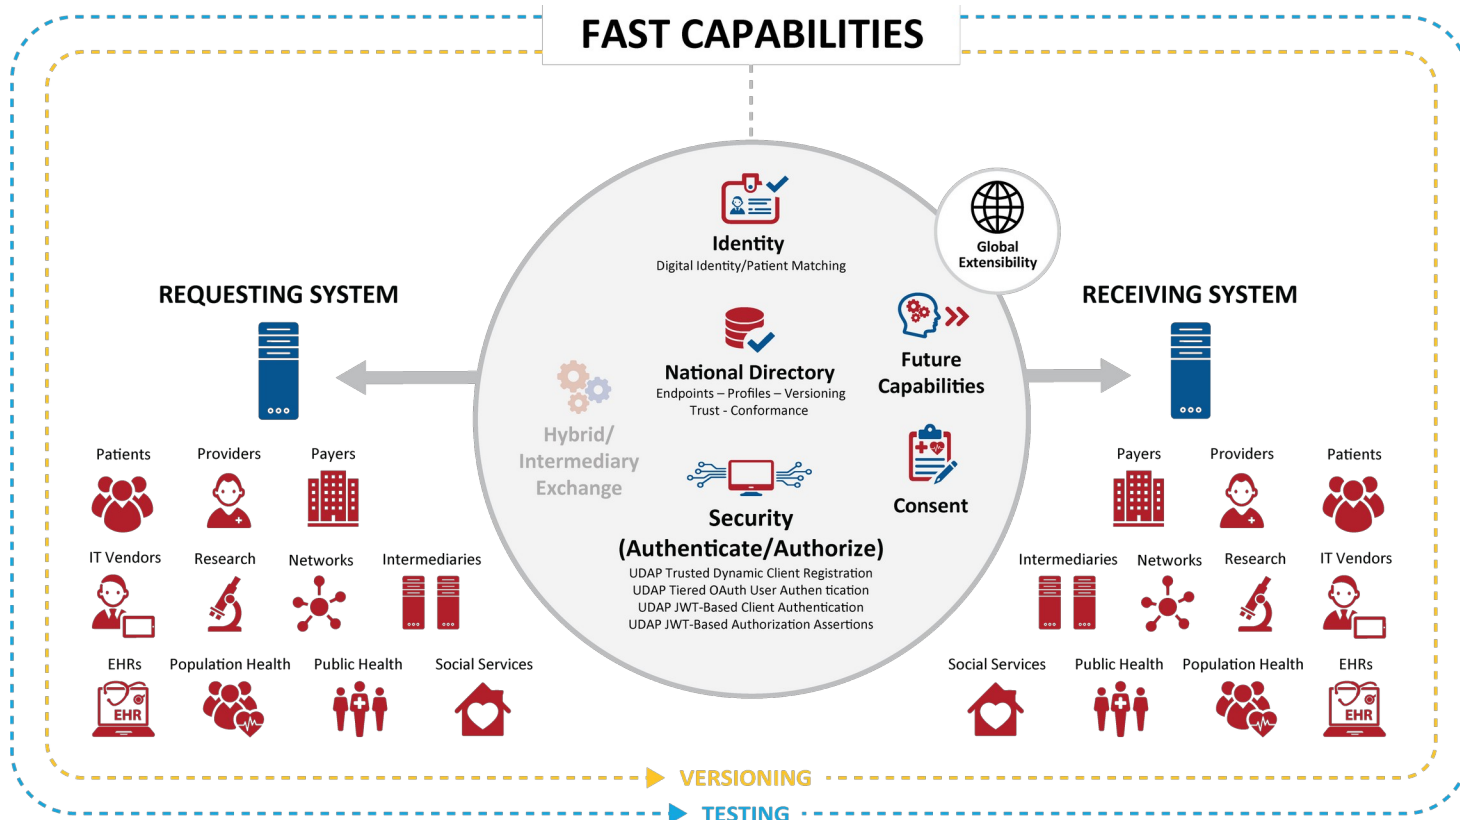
FAST CAPABILITIES

Identity
Digital Identity/Patient Matching

Global Extensibility

REQUESTING SYSTEM

RECEIVING SYSTEM

National Directory
Endpoints – Profiles – Versioning
Trust - Conformance

Future Capabilities

Hybrid/ Intermediary Exchange

Consent

Security (Authenticate/Authorize)
UDAP Trusted Dynamic Client Registration
UDAP Tiered OAuth User Authen tication
UDAP JWT-Based Client Authentication
UDAP JWT-Based Authorization Assertions

Patients Providers Payers
IT Vendors Research Networks Intermediaries
EHRs Population Health Public Health Social Services

Payers Providers Patients
Intermediaries Networks Research IT Vendors
Social Services Public Health Population Health EHRs

EHR EHR

VERSIONING
TESTING